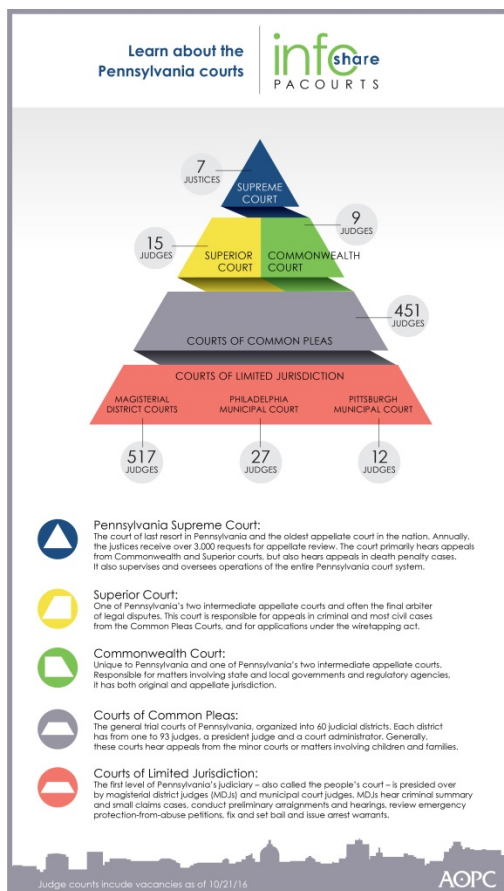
Learn about the Pennsylvania courts

info share
PACOURTS

7
JUSTICES

SUPREME COURT

9
JUDGES

15
JUDGES

SUPERIOR COURT

COMMONWEALTH COURT

451
JUDGES

COURTS OF COMMON PLEAS

COURTS OF LIMITED JURISDICTION

MAGISTERIAL DISTRICT COURTS

PHILADELPHIA MUNICIPAL COURT

PITTSBURGH MUNICIPAL COURT

517
JUDGES

27
JUDGES

12
JUDGES

Pennsylvania Supreme Court:
The court of last resort in Pennsylvania and the oldest appellate court in the nation. Annually, the justices receive over 3,000 requests for appellate review. The court primarily hears appeals from Commonwealth and Superior courts, but also hears appeals in death penalty cases. It also supervises and oversees operations of the entire Pennsylvania court system.

Superior Court:
One of Pennsylvania's two intermediate appellate courts and often the final arbiter of legal disputes. This court is responsible for appeals in criminal and most civil cases from the Common Pleas Courts, and for applications under the wiretapping act.

Commonwealth Court:
Unique to Pennsylvania and one of Pennsylvania's two intermediate appellate courts. Responsible for matters involving state and local governments and regulatory agencies, it has both original and appellate jurisdiction.

Courts of Common Pleas:
The general trial courts of Pennsylvania, organized into 60 judicial districts. Each district has from one to 93 judges, a president judge and a court administrator. Generally, these courts hear appeals from the minor courts or matters involving children and families.

Courts of Limited Jurisdiction:
The first level of Pennsylvania's judiciary – also called the people's court – is presided over by magisterial district judges (MDJs) and municipal court judges. MDJs hear criminal summary and small claims cases, conduct preliminary arraignments and hearings, review emergency protection-from-abuse petitions, fix and set bail and issue arrest warrants.

Judge counts include vacancies as of 10/21/16

AOPC